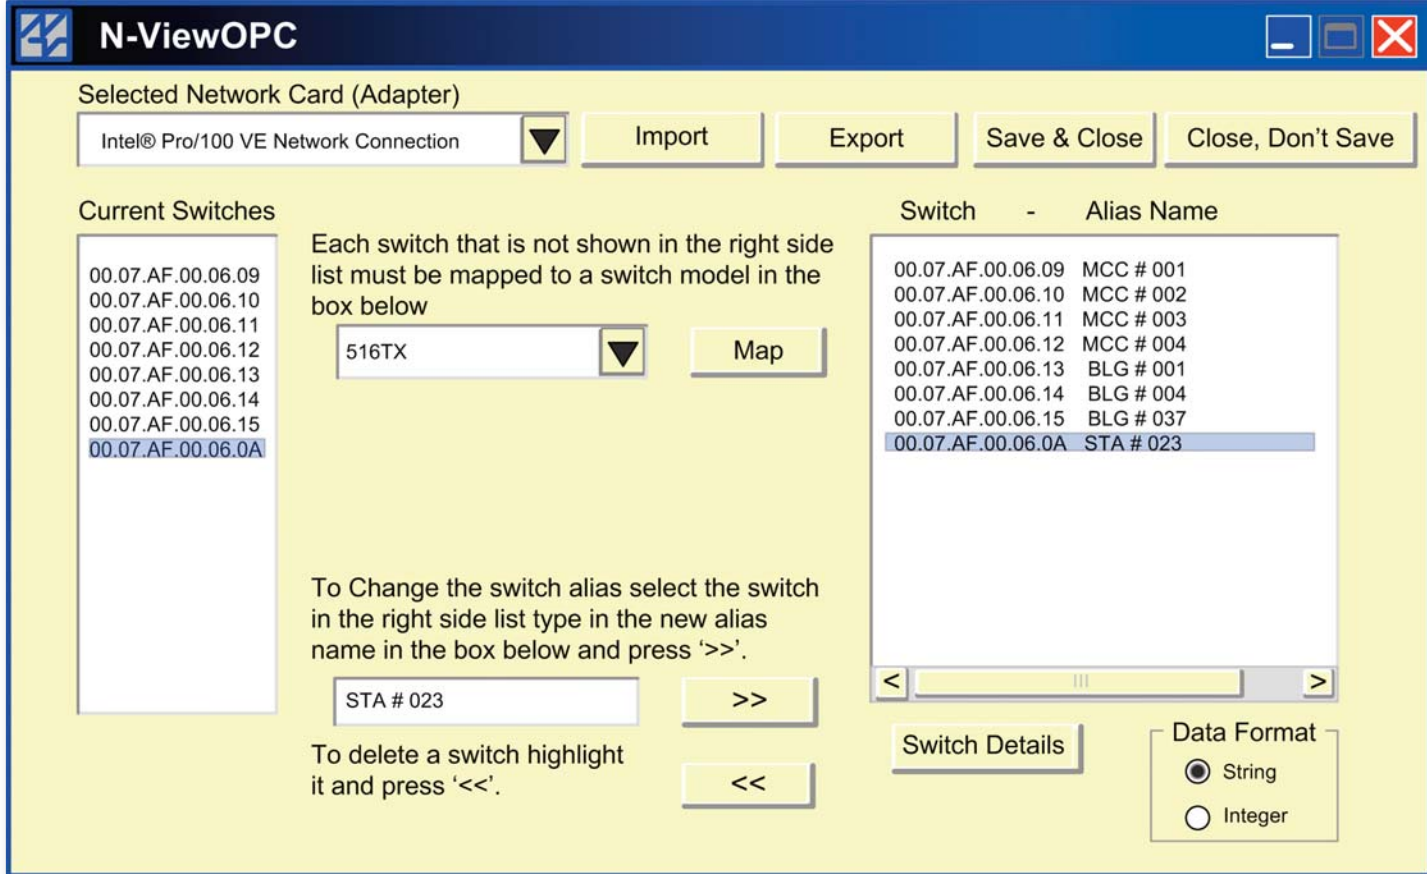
N-ViewOPC

Selected Network Card (Adapter)

Intel® Pro/100 VE Network Connection

Import

Export

Save & Close

Close, Don't Save

Current Switches

00.07.AF.00.06.09
00.07.AF.00.06.10
00.07.AF.00.06.11
00.07.AF.00.06.12
00.07.AF.00.06.13
00.07.AF.00.06.14
00.07.AF.00.06.15
00.07.AF.00.06.0A

Each switch that is not shown in the right side list must be mapped to a switch model in the box below

516TX

Map

To Change the switch alias select the switch in the right side list type in the new alias name in the box below and press '>>'.

STA # 023

>>

To delete a switch highlight it and press '<<'.

<<

Switch - Alias Name

| | |
|---|---|
| 00.07.AF.00.06.09 | MCC # 001 |
| 00.07.AF.00.06.10 | MCC # 002 |
| 00.07.AF.00.06.11 | MCC # 003 |
| 00.07.AF.00.06.12 | MCC # 004 |
| 00.07.AF.00.06.13 | BLG # 001 |
| 00.07.AF.00.06.14 | BLG # 004 |
| 00.07.AF.00.06.15 | BLG # 037 |
| 00.07.AF.00.06.0A | STA # 023 |

<

>

Switch Details

Data Format

String

Integer